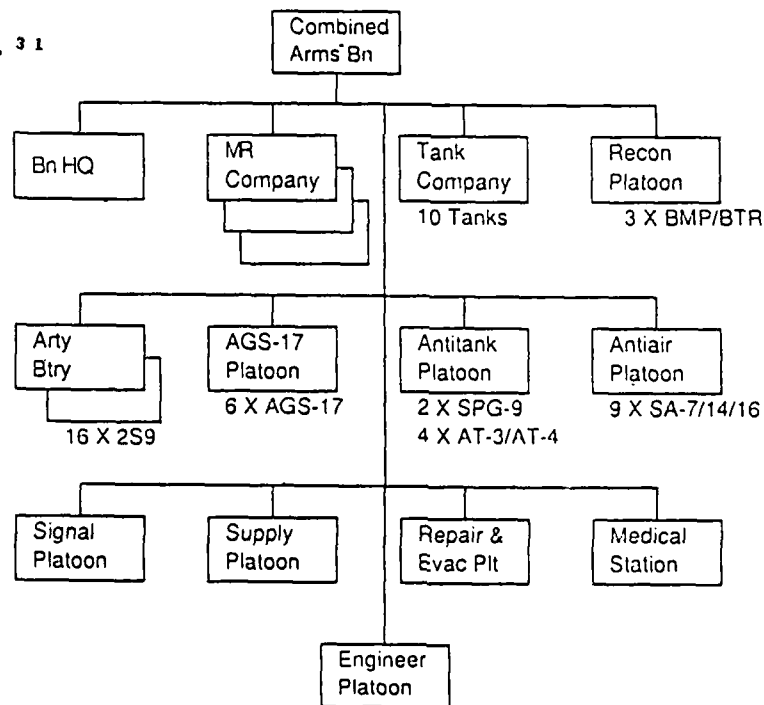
3 1

Combined Arms Bn

Bn HQ

MR Company

Tank Company
10 Tanks

Recon Platoon
3 X BMP/BTR

Arty Btry
16 X 2S9

AGS-17 Platoon
6 X AGS-17

Antitank Platoon
2 X SPG-9
4 X AT-3/AT-4

Antiair Platoon
9 X SA-7/14/16

Signal Platoon

Supply Platoon

Repair & Evac Plt

Medical Station

Engineer Platoon